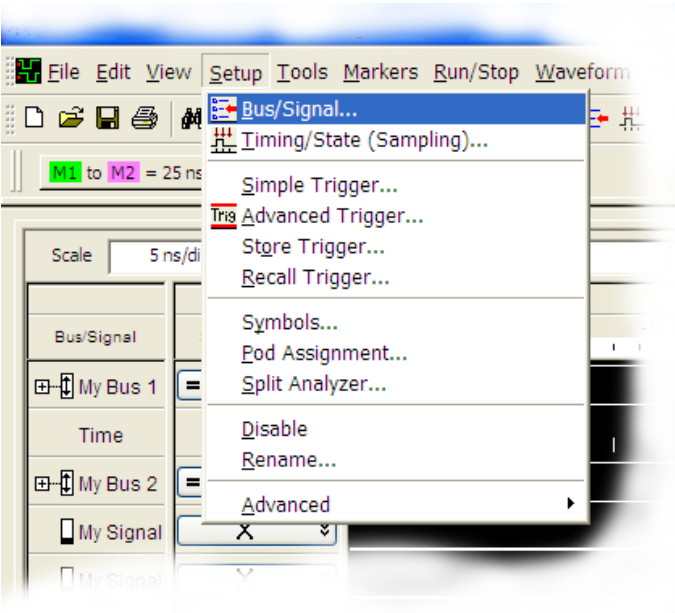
File Edit View Setup Tools Markers Run/Stop Waveform

M1 to M2 = 25 ns

Scale 5 ns/di

Bus/Signal

My Bus 1

Time

My Bus 2

My Signal

My Signal

Bus/Signal...
Timing/State (Sampling)...
Simple Trigger...
Trig Advanced Trigger...
Store Trigger...
Recall Trigger...
Symbols...
Pod Assignment...
Split Analyzer...
Disable
Rename...
Advanced